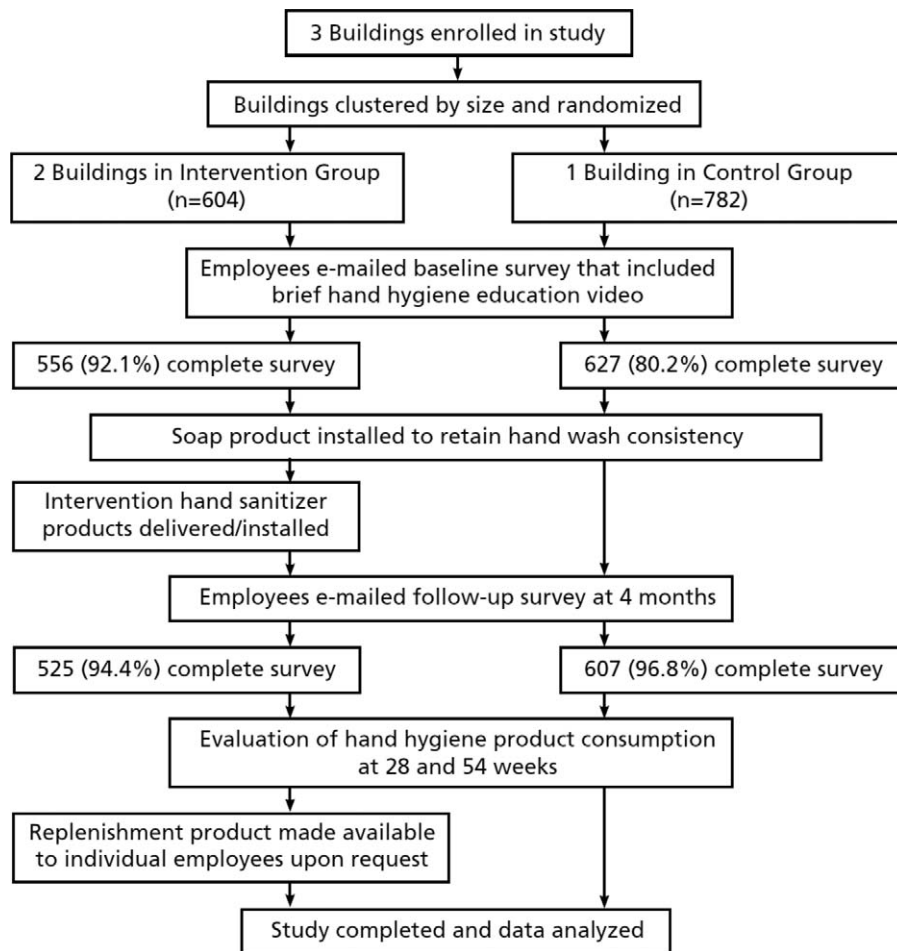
3 Buildings enrolled in study

Buildings clustered by size and randomized

2 Buildings in Intervention Group (n=604)

1 Building in Control Group (n=782)

Employees e-mailed baseline survey that included brief hand hygiene education video

556 (92.1%) complete survey

627 (80.2%) complete survey

Soap product installed to retain hand wash consistency

Intervention hand sanitizer products delivered/installed

Employees e-mailed follow-up survey at 4 months

525 (94.4%) complete survey

607 (96.8%) complete survey

Evaluation of hand hygiene product consumption at 28 and 54 weeks

Replenishment product made available to individual employees upon request

Study completed and data analyzed